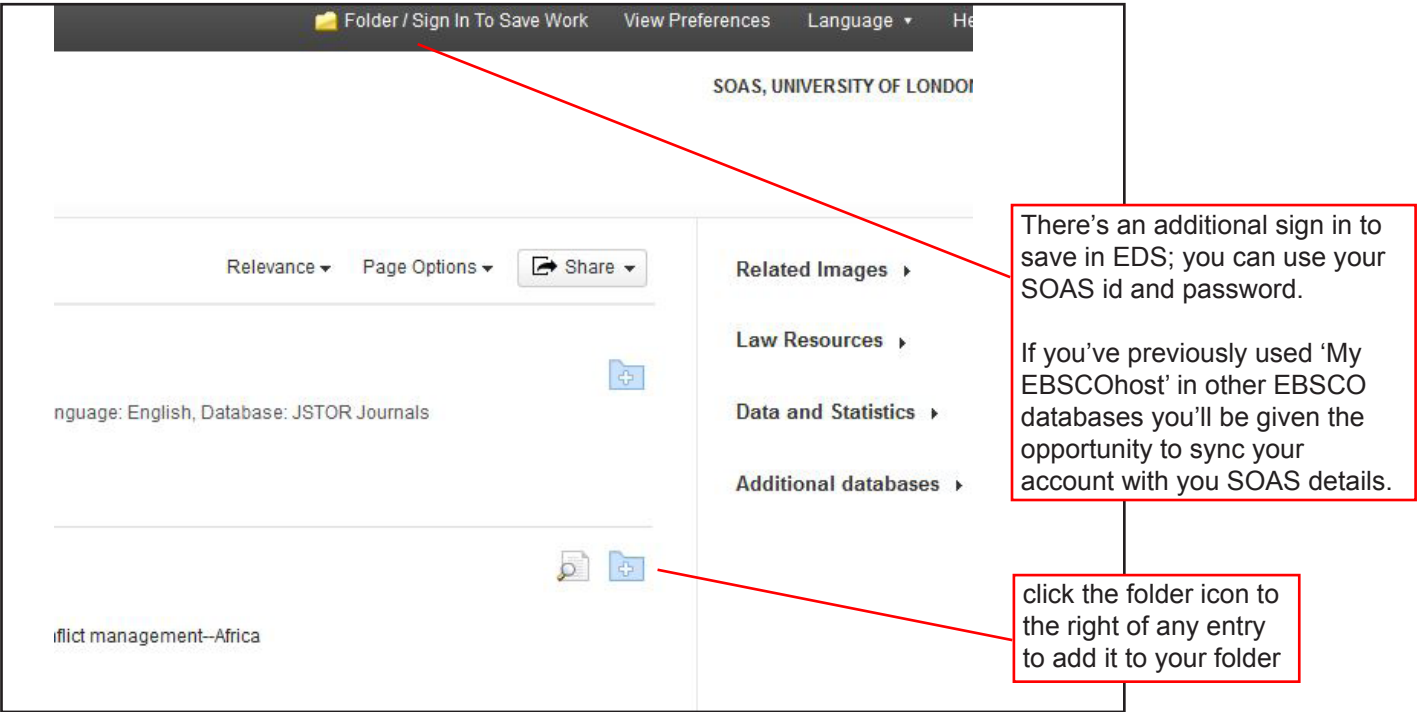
Folder / Sign In To Save Work View Preferences Language ▾ He

SOAS, UNIVERSITY OF LONDO

Relevance ▾ Page Options ▾ Share ▾

nguage: English, Database: JSTOR Journals

flict management--Africa

Related Images ▸

Law Resources ▸

Data and Statistics ▸

Additional databases ▸

There's an additional sign in to save in EDS; you can use your SOAS id and password.

If you've previously used 'My EBSCOhost' in other EBSCO databases you'll be given the opportunity to sync your account with you SOAS details.

click the folder icon to the right of any entry to add it to your folder